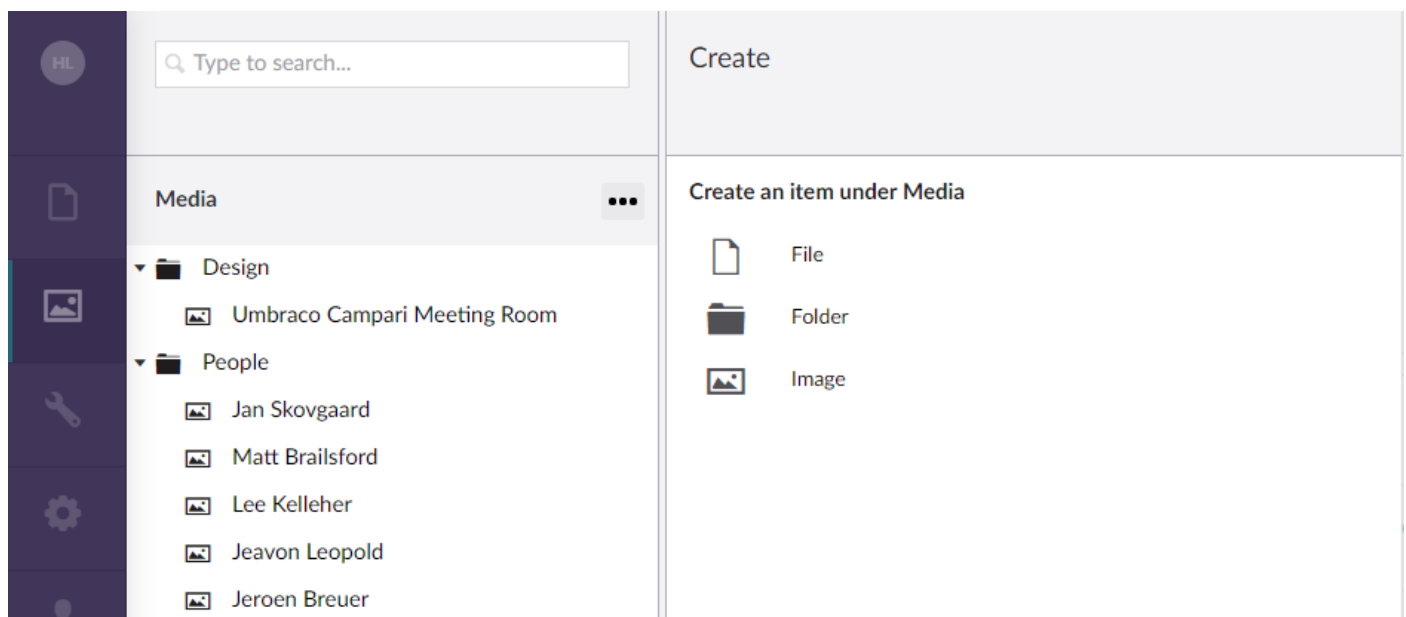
HL

Type to search...

Media •••

Design
Umbraco Campari Meeting Room
People
Jan Skovgaard
Matt Brailsford
Lee Kelleher
Jeavon Leopold
Jeroen Breuer

Create

Create an item under Media

File
Folder
Image